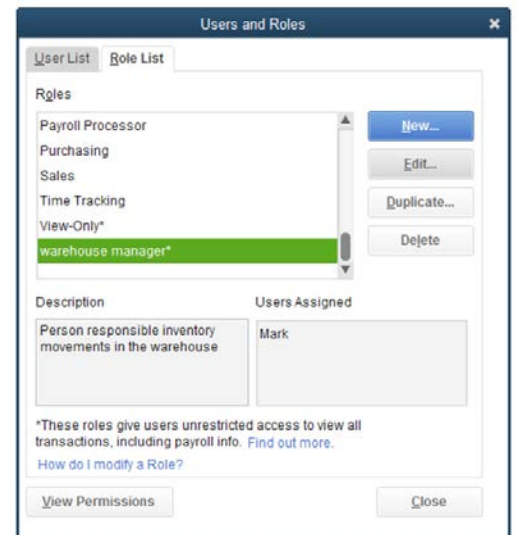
Users and Roles

User List | Role List

Roles

Payroll Processor
Purchasing
Sales
Time Tracking
View-Only*
warehouse manager*

New...
Edit...
Duplicate...
Delete

Description
Person responsible inventory movements in the warehouse

Users Assigned
Mark

*These roles give users unrestricted access to view all transactions, including payroll info. Find out more.

How do I modify a Role?

View Permissions

Close